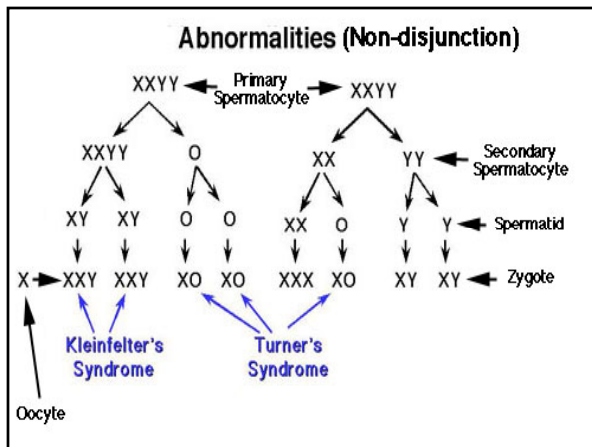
Abnormalities (Non-disjunction)

XXYY

Primary Spermatocyte

XXYY

XXYY

O

XX

YY

Secondary Spermatocyte

XY

XY

O

O

XX

O

Y

Y

Spermatid

X

XXY

XXY

XO

XO

XXX

XO

XY

XY

Zygote

Kleinfelter's Syndrome

Turner's Syndrome

Oocyte